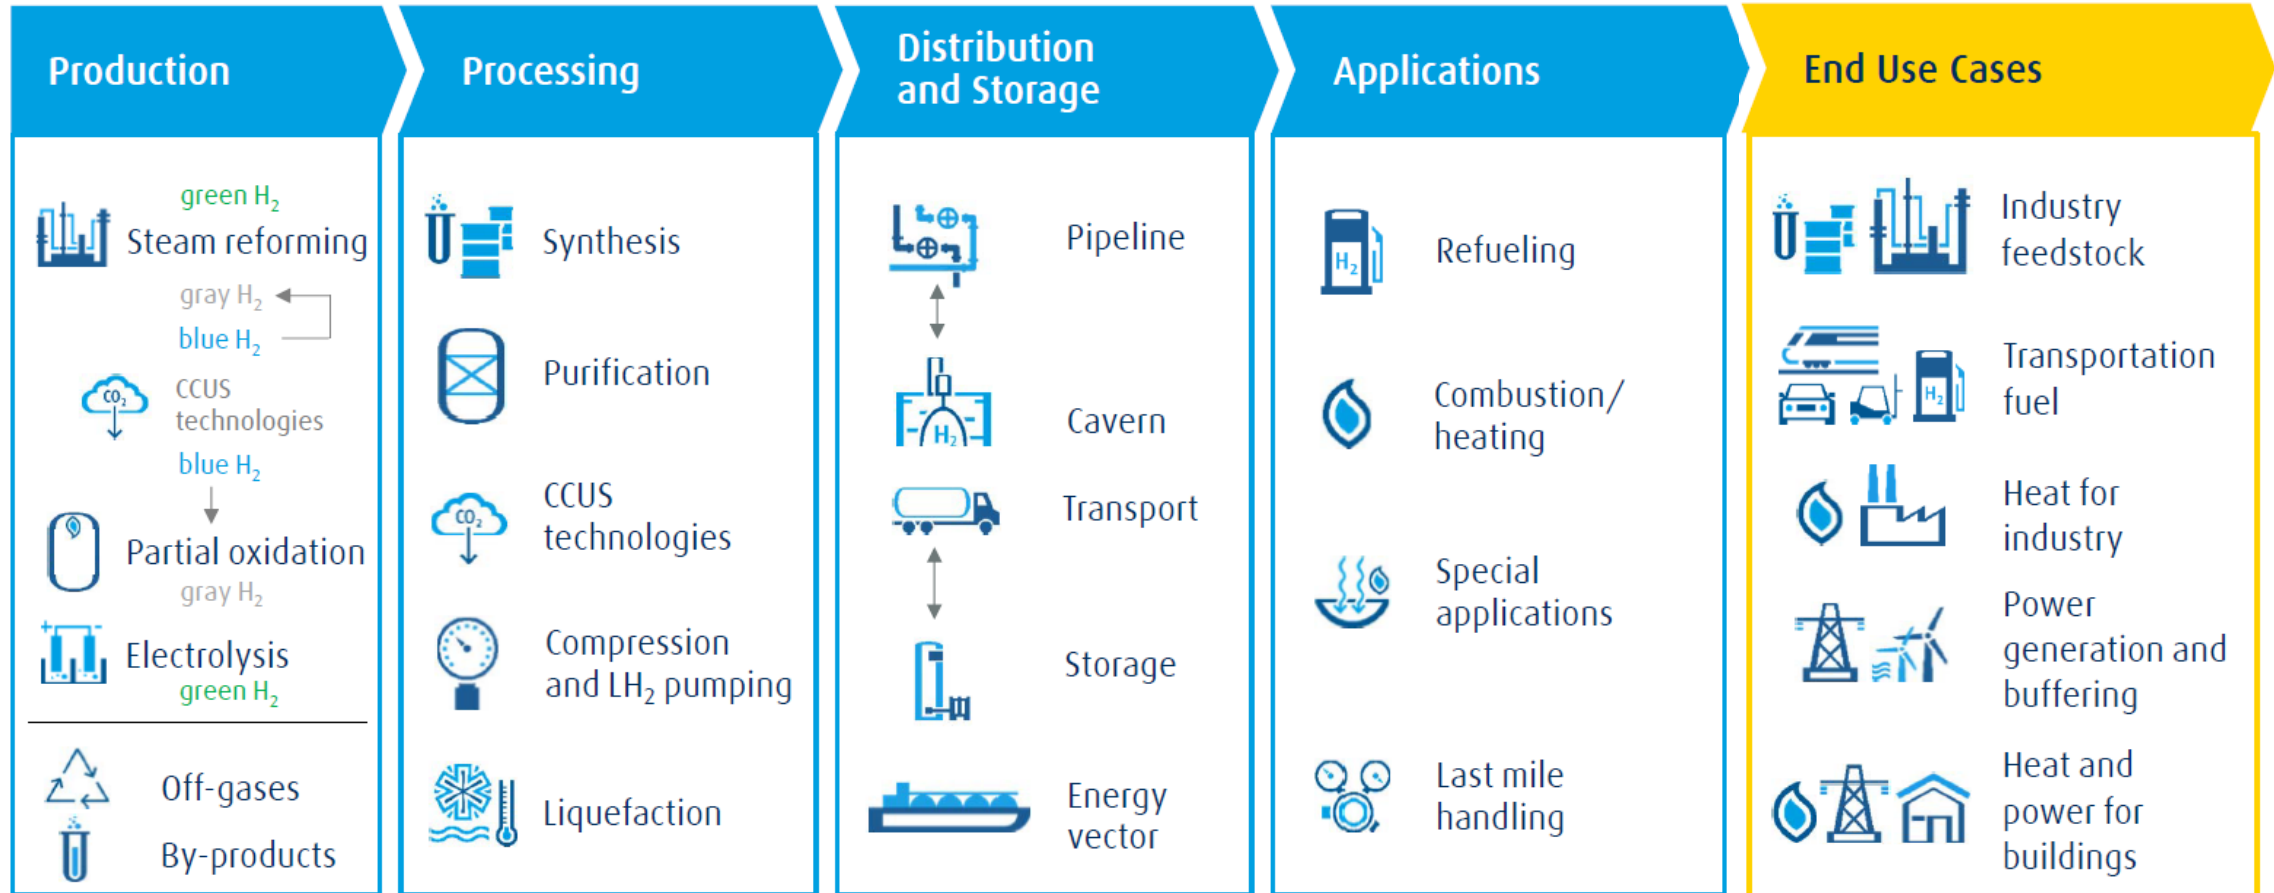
Production

green $H_2$
Steam reforming
gray $H_2$
blue $H_2$
$CO_2$
CCUS technologies
blue $H_2$
Partial oxidation
gray $H_2$
Electrolysis
green $H_2$

Off-gases
By-products

Processing

Synthesis
Purification
$CO_2$
CCUS technologies
Compression and $LH_2$ pumping
Liquefaction

Distribution and Storage

Pipeline
$H_2$
Cavern
Transport
Storage
Energy vector

Applications

$H_2$
Refueling
Combustion/ heating
Special applications
Last mile handling

End Use Cases

Industry feedstock
$H_2$
Transportation fuel
Heat for industry
Power generation and buffering
Heat and power for buildings